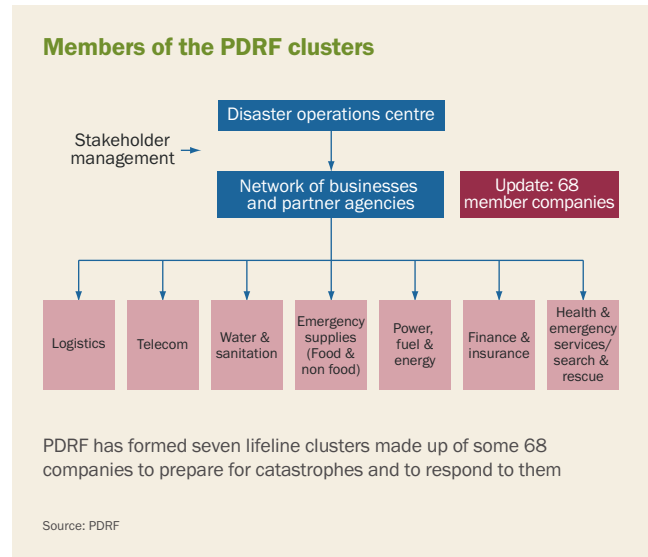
Members of the PDRF clusters

Disaster operations centre

Stakeholder management

Network of businesses and partner agencies

Update: 68 member companies

Logistics

Telecom

Water & sanitation

Emergency supplies (Food & non food)

Power, fuel & energy

Finance & insurance

Health & emergency services/ search & rescue

PDRF has formed seven lifeline clusters made up of some 68 companies to prepare for catastrophes and to respond to them

Source: PDRF